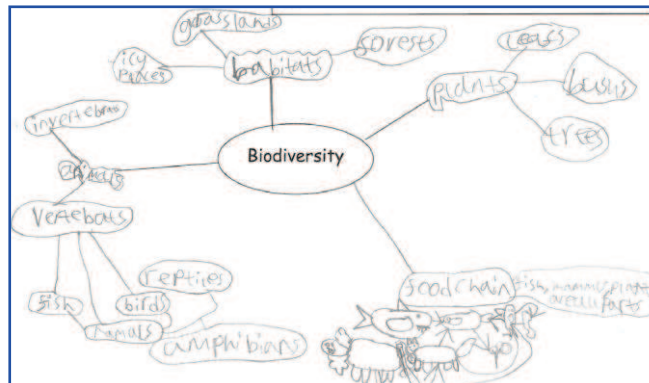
grasslands

icy places

habitats

forests

leafs

plants

bushs

trees

invertebras

animals

Biodiversity

Vertebrates

reptiles

fish

birds

mamals

amphibians

food chain

fish, mammals, plants, crells, farts